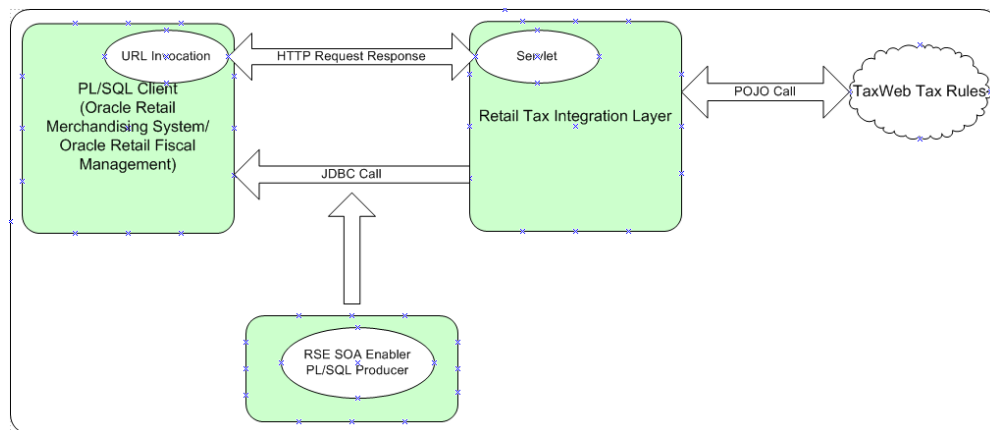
URL Invocation

PL/SQL Client (Oracle Retail Merchandising System/ Oracle Retail Fiscal Management)

HTTP Request Response

Servlet

Retail Tax Integration Layer

POJO Call

TaxWeb Tax Rules

JDBC Call

RSE SOA Enabler PL/SQL Producer